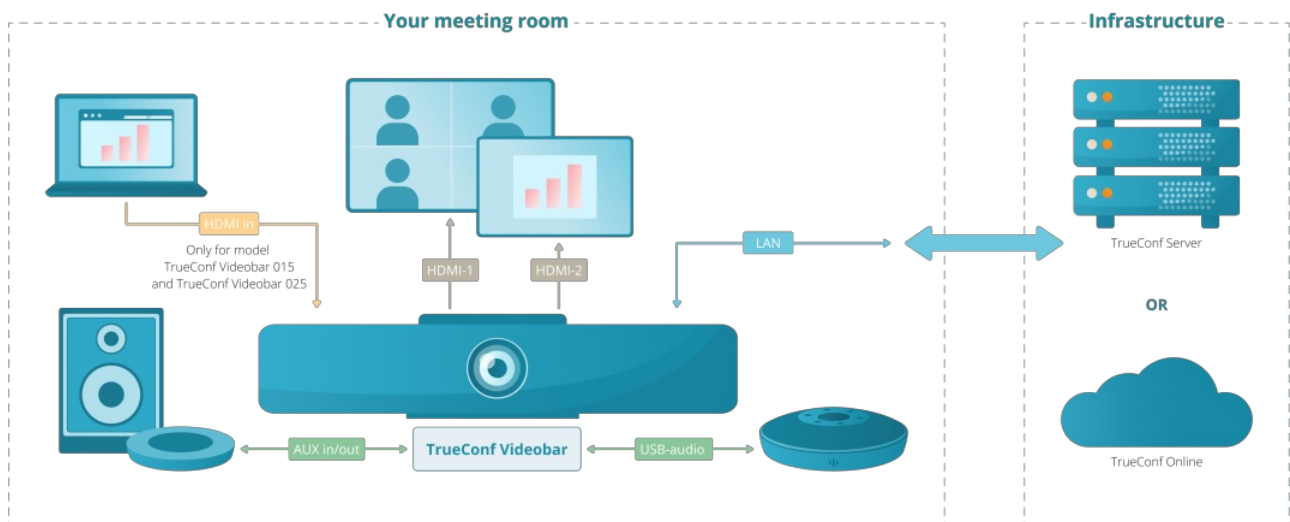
Your meeting room

Infrastructure

HDMI in

Only for model TrueConf Videobar 015 and TrueConf Videobar 025

HDMI-1

HDMI-2

LAN

TrueConf Server

OR

TrueConf Online

AUX in/out

TrueConf Videobar

USB-audio